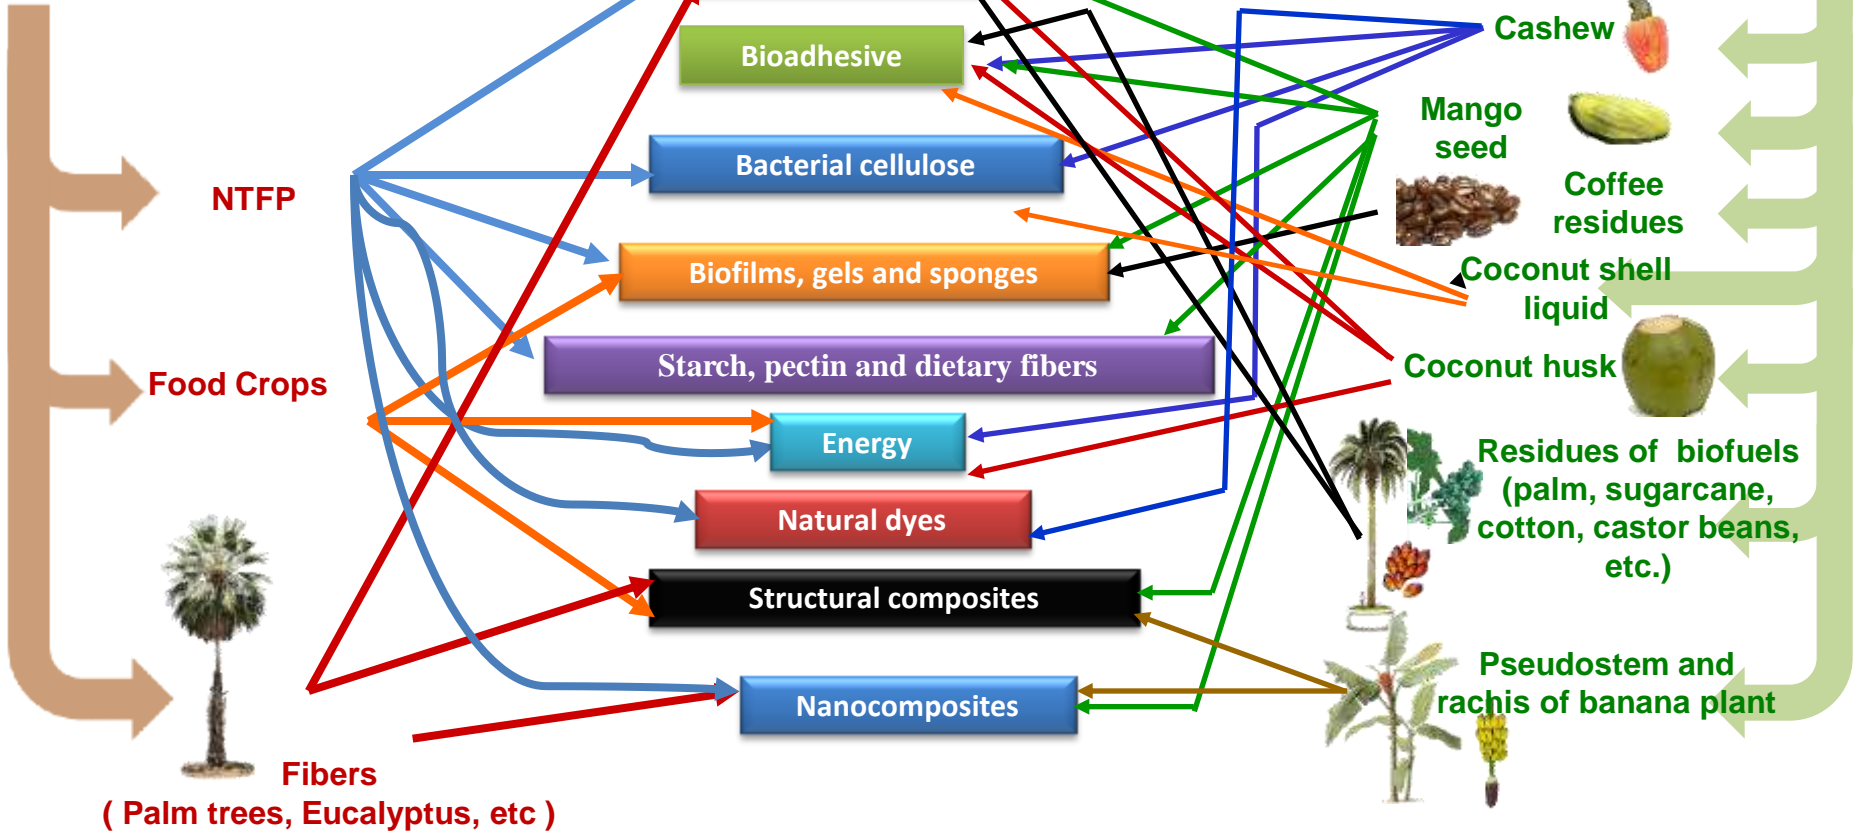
NTFP

Food Crops

Fibers
( Palm trees, Eucalyptus, etc )

Bioadhesive

Bacterial cellulose

Biofilms, gels and sponges

Starch, pectin and dietary fibers

Energy

Natural dyes

Structural composites

Nanocomposites

Cashew

Mango seed

Coffee residues

Coconut shell liquid

Coconut husk

Residues of biofuels (palm, sugarcane, cotton, castor beans, etc.)

Pseudostem and rachis of banana plant